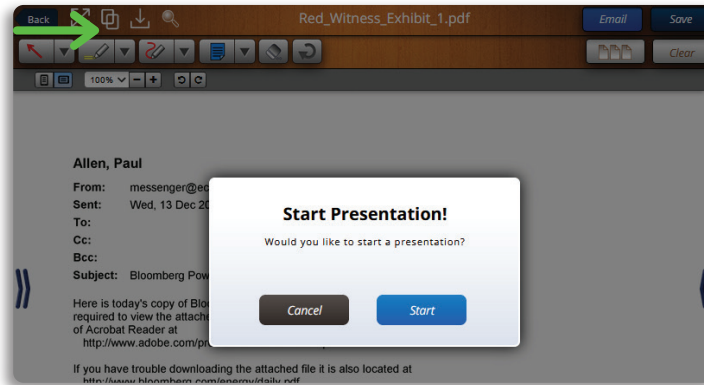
Back

Red_Witness_Exhibit_1.pdf

Email

Save

Clear

100%

Allen, Paul

From: messenger@ec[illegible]

Sent: Wed, 13 Dec 20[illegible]

To:

Cc:

Bcc:

Subject: Bloomberg Pow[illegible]

Here is today's copy of Blo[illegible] required to view the attach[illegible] of Acrobat Reader at http://www.adobe.com/pr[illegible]

If you have trouble downloading the attached file it is also located at http://www.bloomberg.com/energy/daily.pdf

Start Presentation!

Would you like to start a presentation?

Cancel

Start